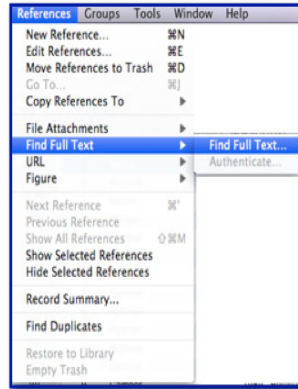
References Groups Tools Window Help

New Reference... ⌘N
Edit References... ⌘E
Move References to Trash ⌘D
Go To... ⌘J
Copy References To ▶

File Attachments ▶
Find Full Text ▶ Find Full Text...
Authenticate...
URL ▶
Figure ▶

Next Reference ⌘'
Previous Reference
Show All References ⇧⌘M
Show Selected References
Hide Selected References

Record Summary...

Find Duplicates

Restore to Library
Empty Trash